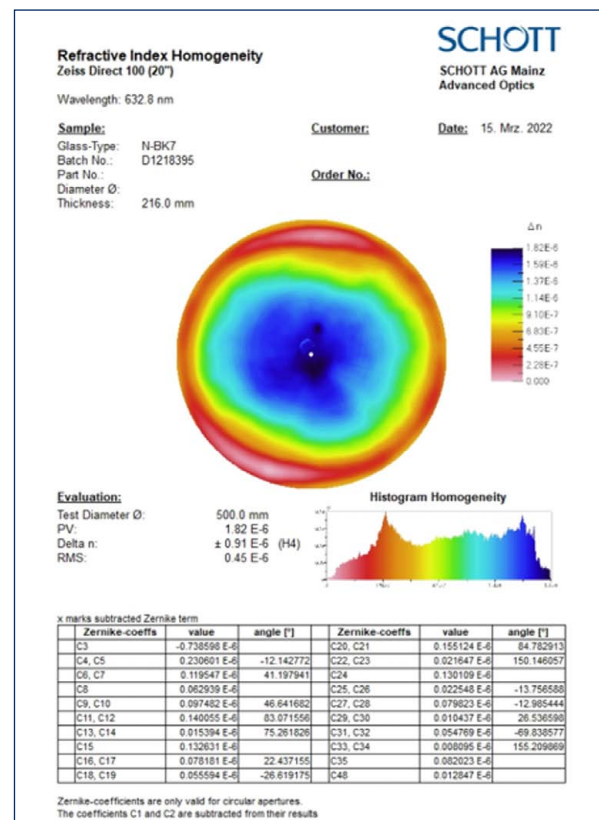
Refractive Index Homogeneity
Zeiss Direct 100 (20")

SCHOTT
SCHOTT AG Mainz
Advanced Optics

Wavelength: 632.8 nm

Sample:
Glass-Type: N-BK7
Batch No.: D1218395
Part No.:
Diameter Ø:
Thickness: 216.0 mm

Customer:

Order No.:

Date: 15. Mrz. 2022

Δn
1.82E-6
1.59E-6
1.37E-6
1.14E-6
9.10E-7
6.83E-7
4.55E-7
2.28E-7
0.000

Evaluation:
Test Diameter Ø: 500.0 mm
PV: 1.82 E-6
Delta n: ± 0.91 E-6 (H4)
RMS: 0.45 E-6

Histogram Homogeneity

x marks subtracted Zernike term

| x | Zernike-coeffs | value | angle [°] | x | Zernike-coeffs | value | angle [°] |
|---|---|---|---|---|---|---|---|
| | C3 | -0.738598 E-6 | | | C20, C21 | 0.155124 E-6 | 84.782913 |
| | C4, C5 | 0.230601 E-6 | -12.142772 | | C22, C23 | 0.021647 E-6 | 150.146057 |
| | C6, C7 | 0.119547 E-6 | 41.197941 | | C24 | 0.130109 E-6 | |
| | C8 | 0.062939 E-6 | | | C25, C26 | 0.022548 E-6 | -13.756588 |
| | C9, C10 | 0.097482 E-6 | 46.641682 | | C27, C28 | 0.079823 E-6 | -12.985444 |
| | C11, C12 | 0.140055 E-6 | 83.071556 | | C29, C30 | 0.010437 E-6 | 26.536598 |
| | C13, C14 | 0.015394 E-6 | 75.261826 | | C31, C32 | 0.054769 E-6 | -69.838577 |
| | C15 | 0.132631 E-6 | | | C33, C34 | 0.008095 E-6 | 155.209869 |
| | C16, C17 | 0.078181 E-6 | 22.437155 | | C35 | 0.082023 E-6 | |
| | C18, C19 | 0.055594 E-6 | -26.619175 | | C48 | 0.012847 E-6 | |

Zernike-coefficients are only valid for circular apertures.
The coefficients C1 and C2 are subtracted from their results